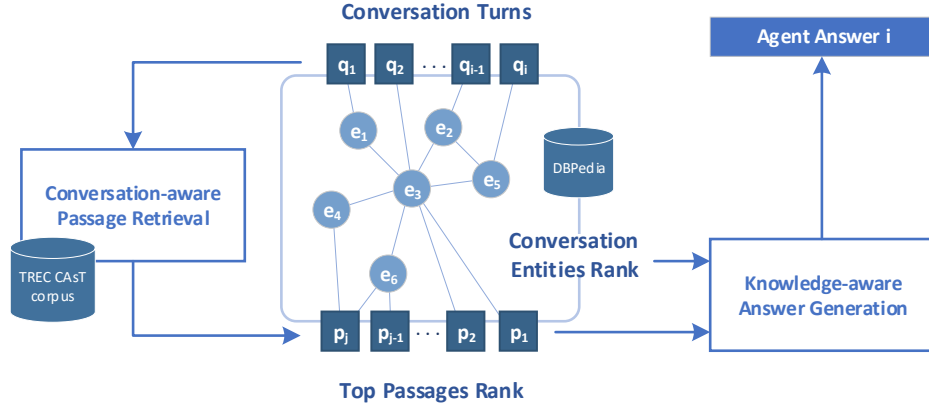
Conversation Turns

$q_1$ $q_2$ . . . $q_{i-1}$ $q_i$

Agent Answer i

$e_1$ $e_2$ $e_3$ $e_4$ $e_5$ $e_6$

DBPedia

Conversation-aware Passage Retrieval

TREC CAsT corpus

Conversation Entities Rank

Knowledge-aware Answer Generation

$p_j$ $p_{j-1}$ . . . $p_2$ $p_1$

Top Passages Rank